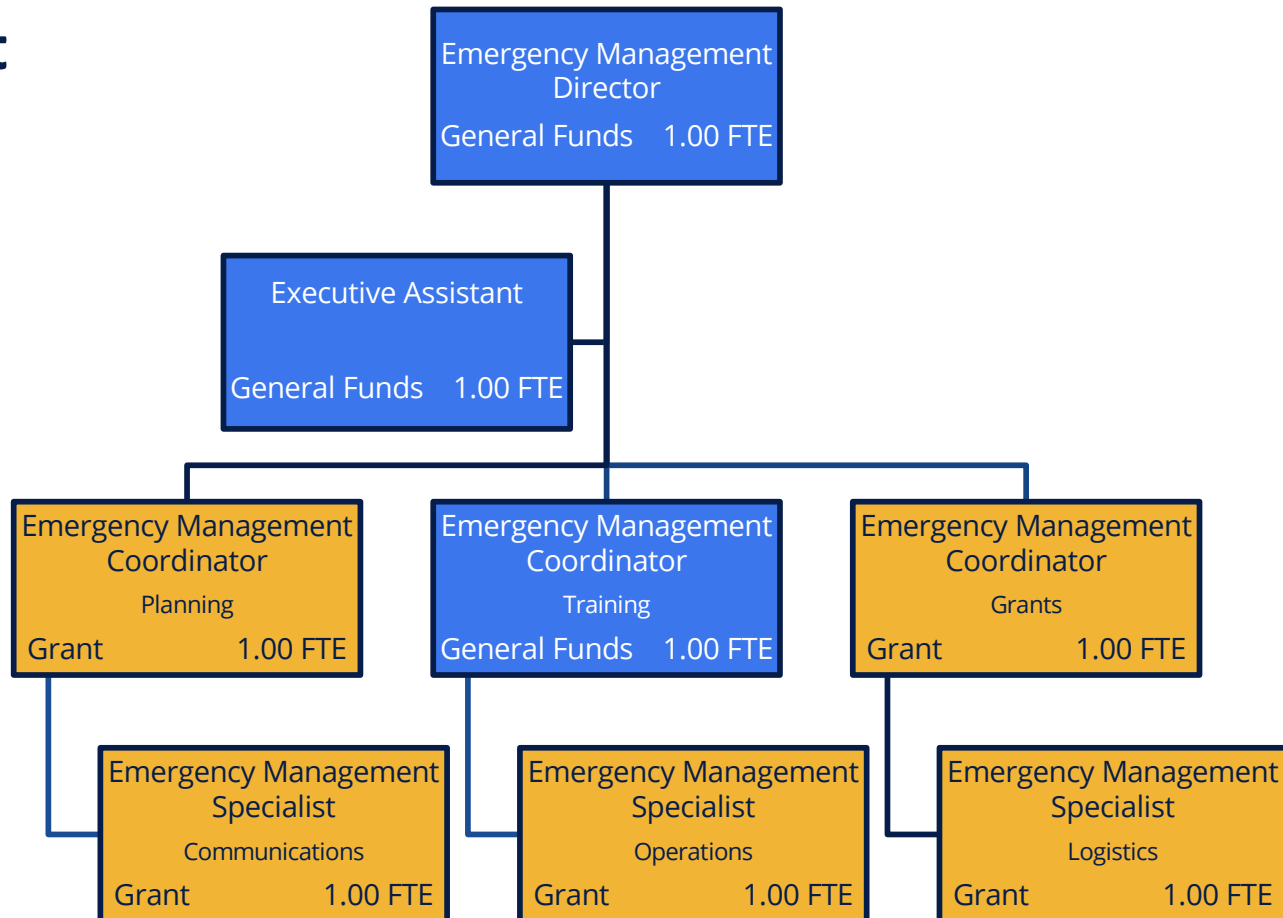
t

Emergency Management Director
General Funds 1.00 FTE

Executive Assistant
General Funds 1.00 FTE

Emergency Management Coordinator
Planning
Grant 1.00 FTE

Emergency Management Coordinator
Training
General Funds 1.00 FTE

Emergency Management Coordinator
Grants
Grant 1.00 FTE

Emergency Management Specialist
Communications
Grant 1.00 FTE

Emergency Management Specialist
Operations
Grant 1.00 FTE

Emergency Management Specialist
Logistics
Grant 1.00 FTE